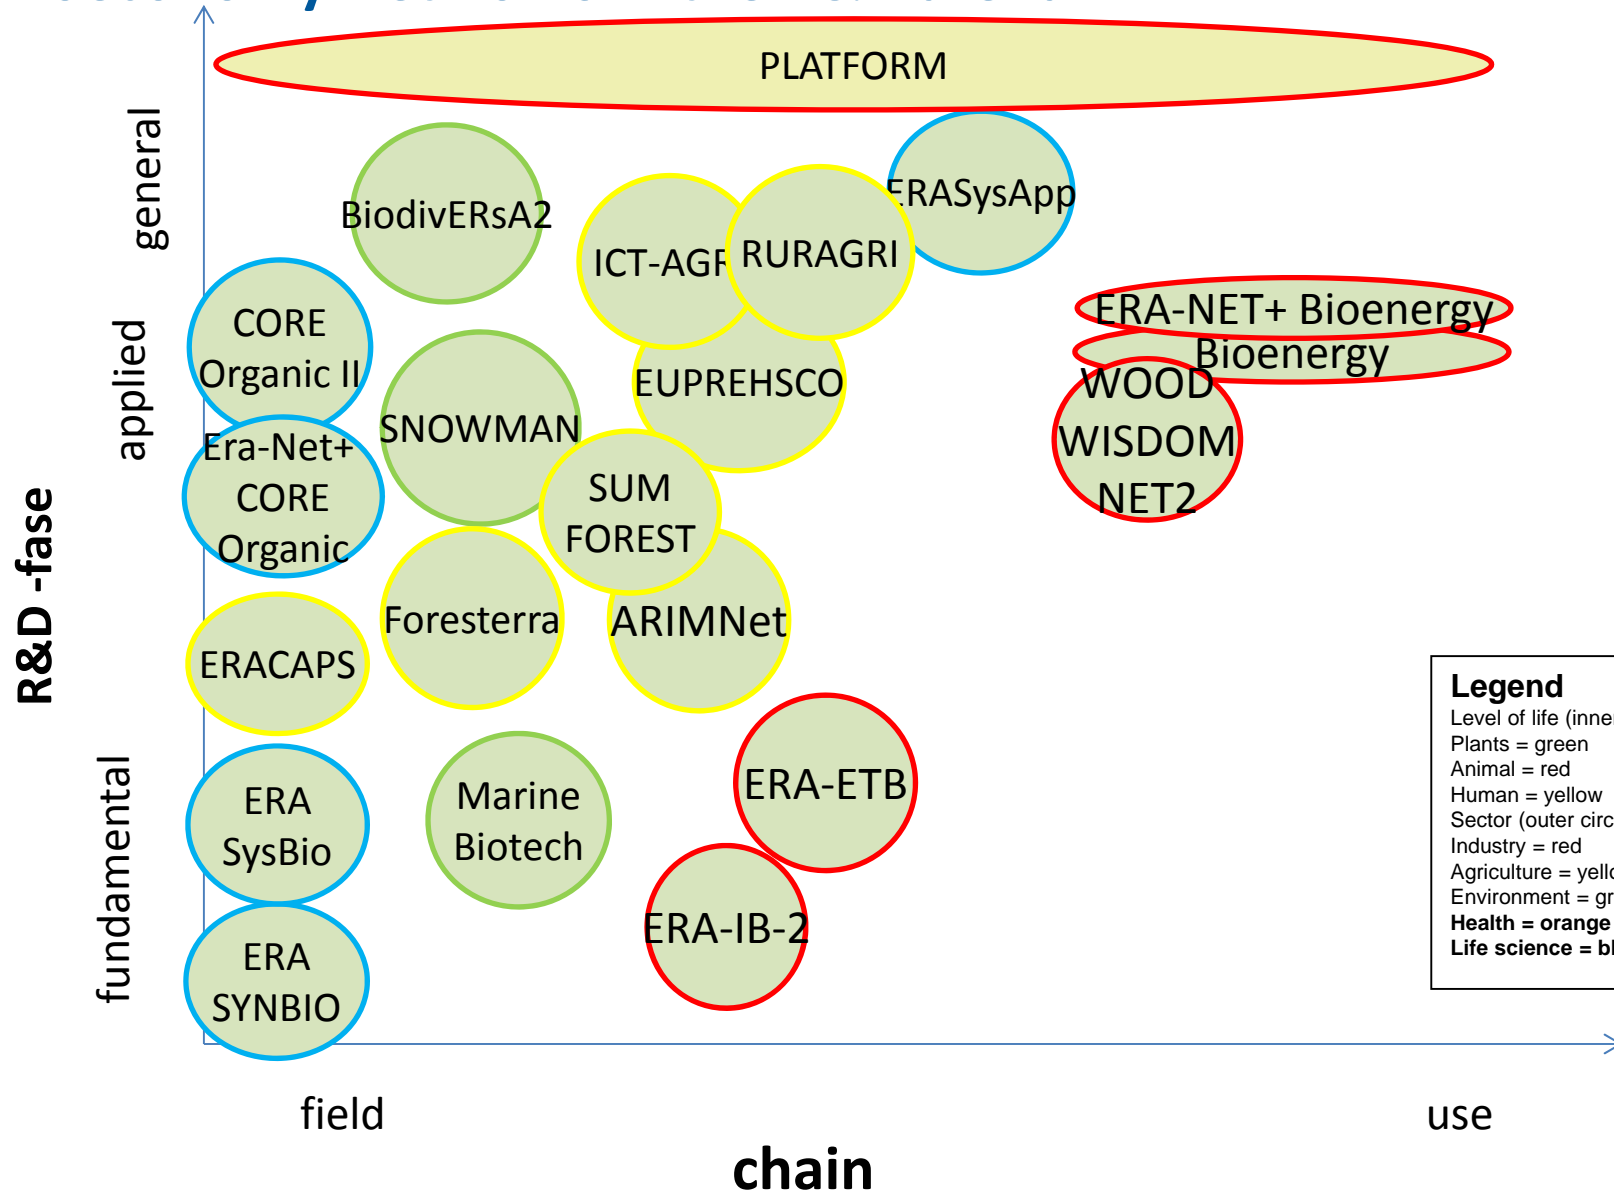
PLATFORM

general

applied

fundamental

R&D -fase

BiodivERsA2

ICT-AGR

RURAGRI

ERASysApp

ERA-NET+ Bioenergy

Bioenergy

CORE Organic II

SNOWMAN

EUPREHSCO

WOOD WISDOM NET2

Era-Net+ CORE Organic

SUM FOREST

Foresterra

ARIMNet

ERACAPS

ERA SysBio

Marine Biotech

ERA-ETB

ERA-IB-2

ERA SYNBIO

Legend
Level of life (inne
Plants = green
Animal = red
Human = yellow
Sector (outer circ
Industry = red
Agriculture = yello
Environment = gr
**Health = orange**
**Life science = bl**

field

use

chain